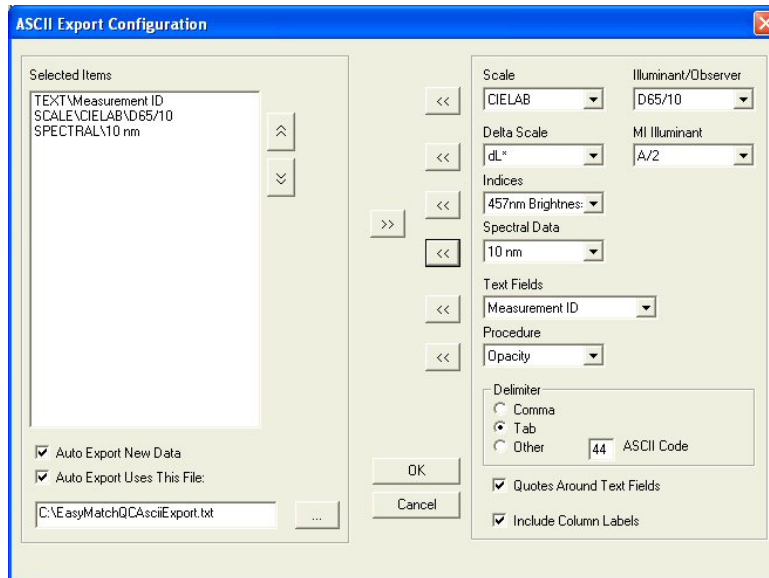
ASCII Export Configuration

Selected Items

TEXT\Measurement ID
SCALE\CIELAB\D65/10
SPECTRAL\10 nm

Auto Export New Data
Auto Export Uses This File:
C:\EasyMatchQCAsciiExport.txt
...

>>

<<
<<
<<
<<
<<
<<

OK
Cancel

Scale
CIELAB
Illuminant/Observer
D65/10
Delta Scale
dL*
MI Illuminant
A/2
Indices
457nm Brightnes:
Spectral Data
10 nm
Text Fields
Measurement ID
Procedure
Opacity

Delimiter
Comma
Tab
Other
44
ASCII Code

Quotes Around Text Fields
Include Column Labels